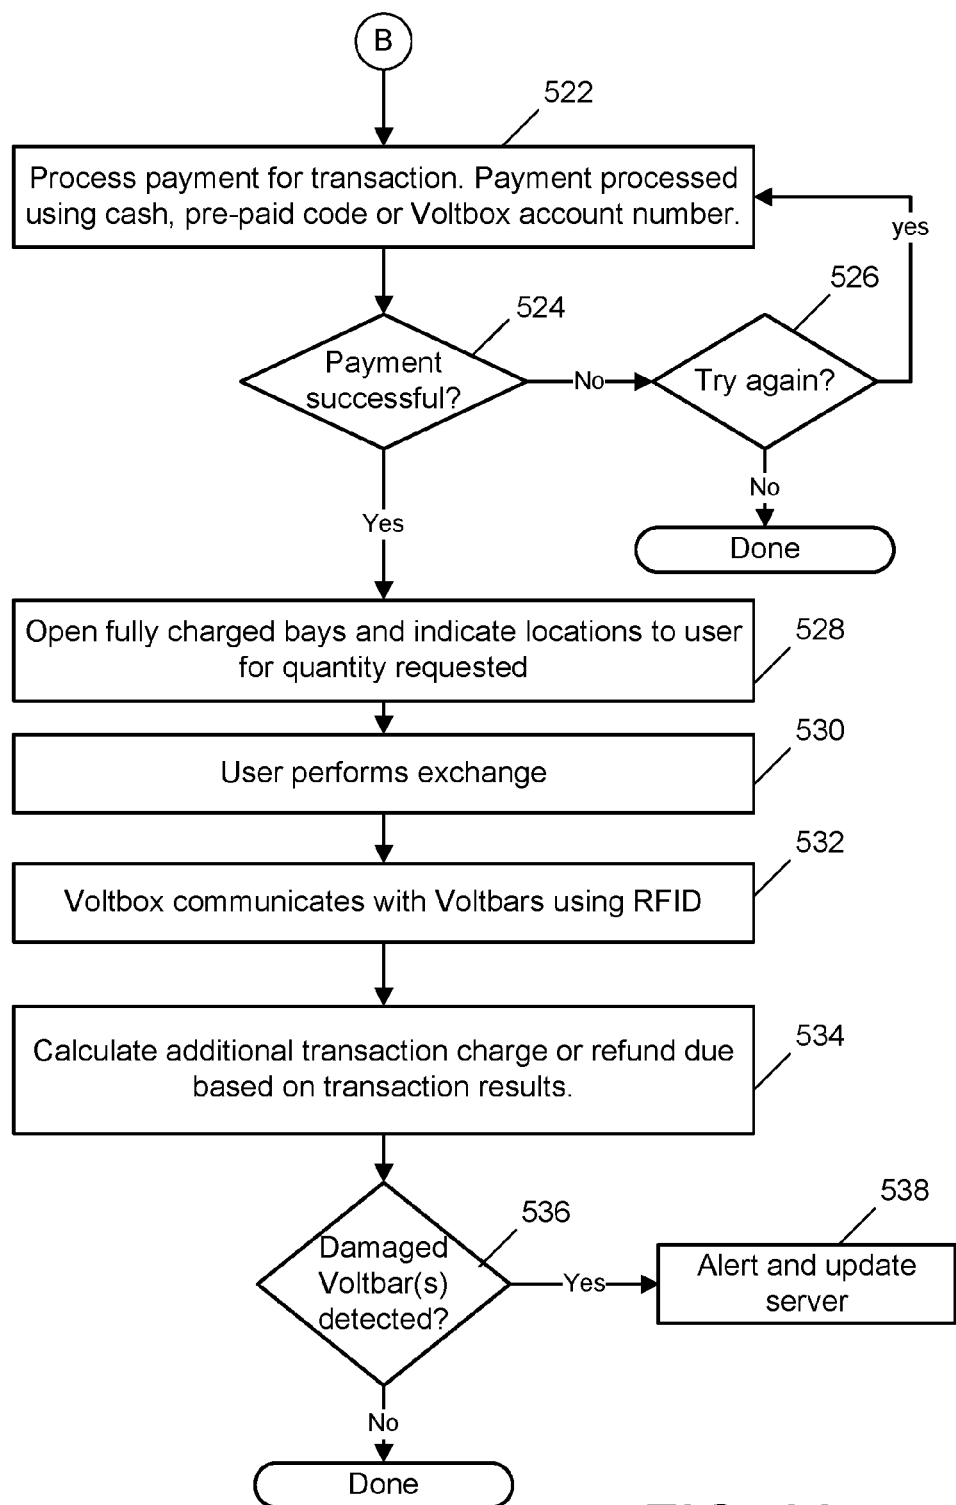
B

522

Process payment for transaction. Payment processed using cash, pre-paid code or Voltbox account number.

yes

526

524

Payment successful?

No

Try again?

No

Done

Yes

Open fully charged bays and indicate locations to user for quantity requested

528

User performs exchange

530

Voltbox communicates with Voltbars using RFID

532

Calculate additional transaction charge or refund due based on transaction results.

534

538

536

Damaged Voltbar(s) detected?

Yes

Alert and update server

No

Done